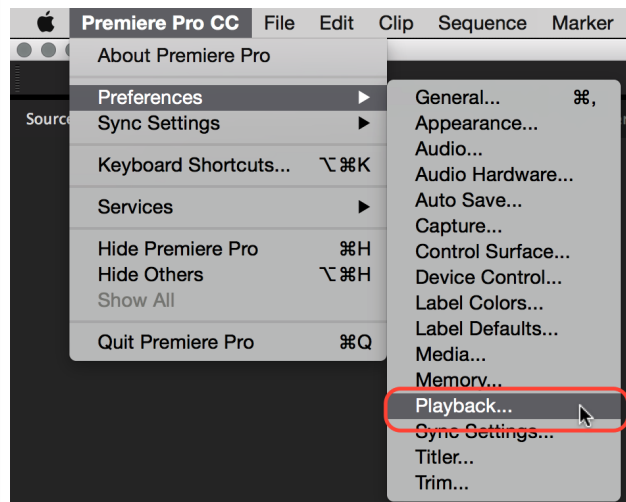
Premiere Pro CC File Edit Clip Sequence Marker

Sourc

About Premiere Pro

Preferences ▶
Sync Settings ▶

Keyboard Shortcuts... ⌥⌘K

Services ▶

Hide Premiere Pro ⌘H
Hide Others ⌥⌘H
Show All

Quit Premiere Pro ⌘Q

General... ⌘,
Appearance...
Audio...
Audio Hardware...
Auto Save...
Capture...
Control Surface...
Device Control...
Label Colors...
Label Defaults...
Media...
Memory...
Playback...
Sync Settings...
Titler...
Trim...